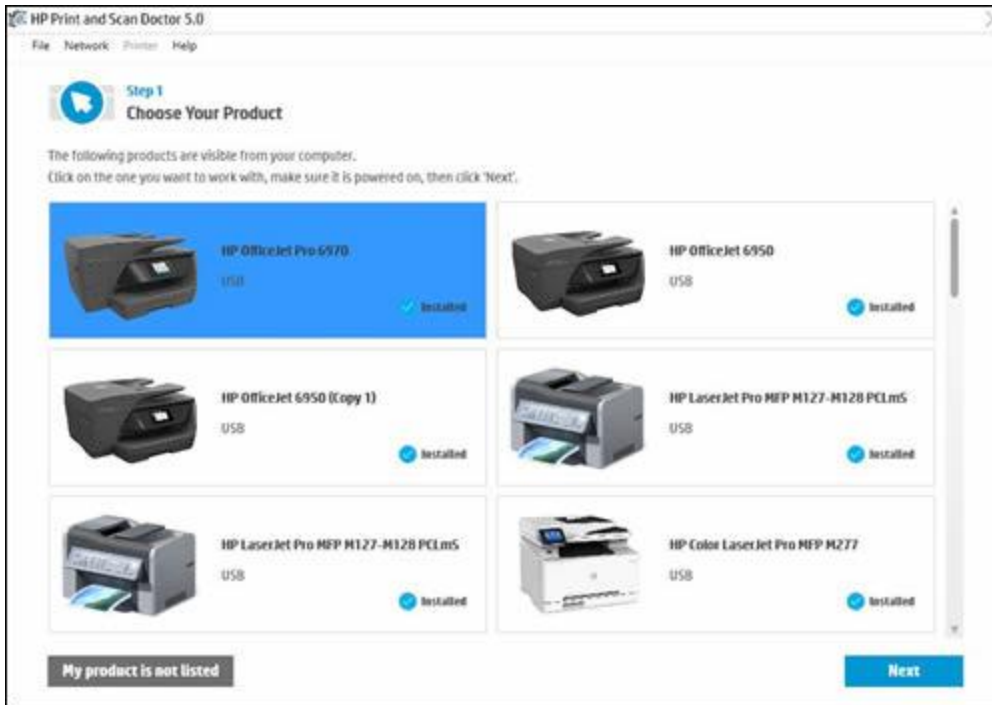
HP Print and Scan Doctor 5.0

File Network Printer Help

Step 1
Choose Your Product

The following products are visible from your computer.
Click on the one you want to work with, make sure it is powered on, then click 'Next'.

HP OfficeJet Pro 6970
USB
Installed

HP OfficeJet 6950
USB
Installed

HP OfficeJet 6950 (Copy 1)
USB
Installed

HP LaserJet Pro MFP M127-M128 PCLmS
USB
Installed

HP LaserJet Pro MFP M127-M128 PCLmS
USB
Installed

HP Color LaserJet Pro MFP M277
USB
Installed

My product is not listed

Next